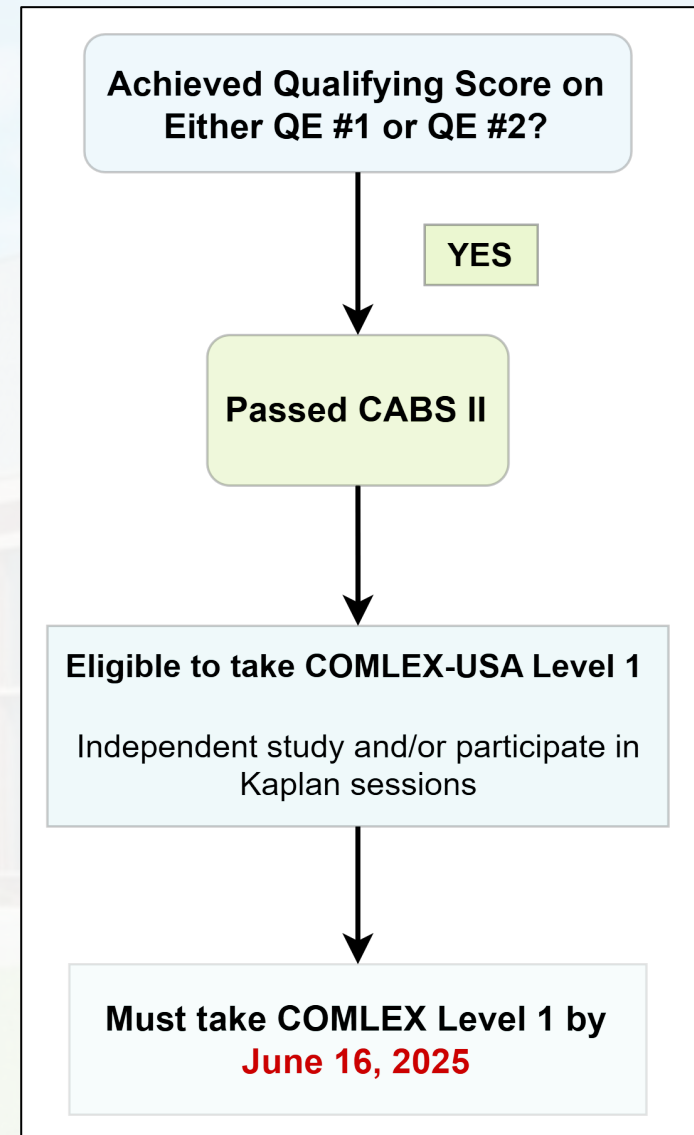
Achieved Qualifying Score on Either QE #1 or QE #2?

YES

Passed CABS II

Eligible to take COMLEX-USA Level 1

Independent study and/or participate in Kaplan sessions

Must take COMLEX Level 1 by June 16, 2025